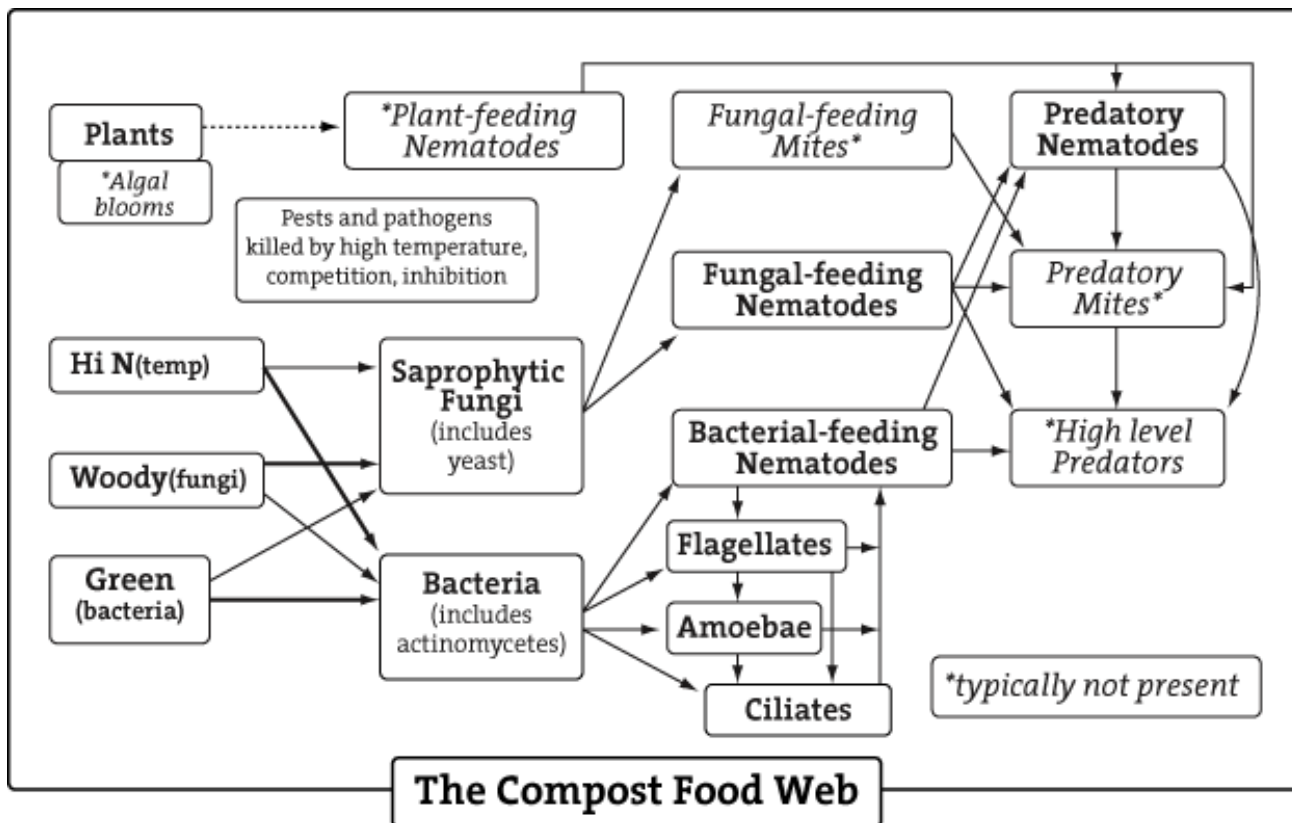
Plants

*Algal blooms

*Plant-feeding Nematodes

Fungal-feeding Mites*

Predatory Nematodes

Pests and pathogens killed by high temperature, competition, inhibition

Fungal-feeding Nematodes

Predatory Mites*

Hi N(temp)

Saprophytic Fungi (includes yeast)

Bacterial-feeding Nematodes

*High level Predators

Woody(fungi)

Flagellates

Green (bacteria)

Bacteria (includes actinomycetes)

Amoebae

Ciliates

*typically not present

The Compost Food Web